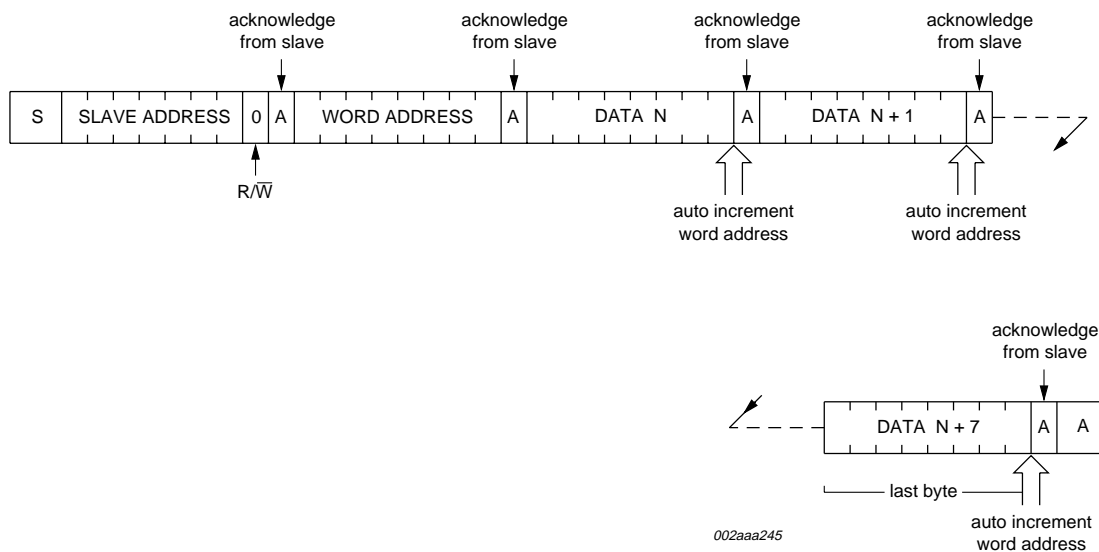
acknowledge from slave

acknowledge from slave

acknowledge from slave

acknowledge from slave

| S | SLAVE ADDRESS | 0 | A | WORD ADDRESS | A | DATA N | A | DATA N + 1 | A |
|---|---|---|---|---|---|---|---|---|---|

$R/\overline{W}$

auto increment word address

auto increment word address

acknowledge from slave

| DATA N + 7 | A | A |
|---|---|---|

last byte

auto increment word address

002aaa245